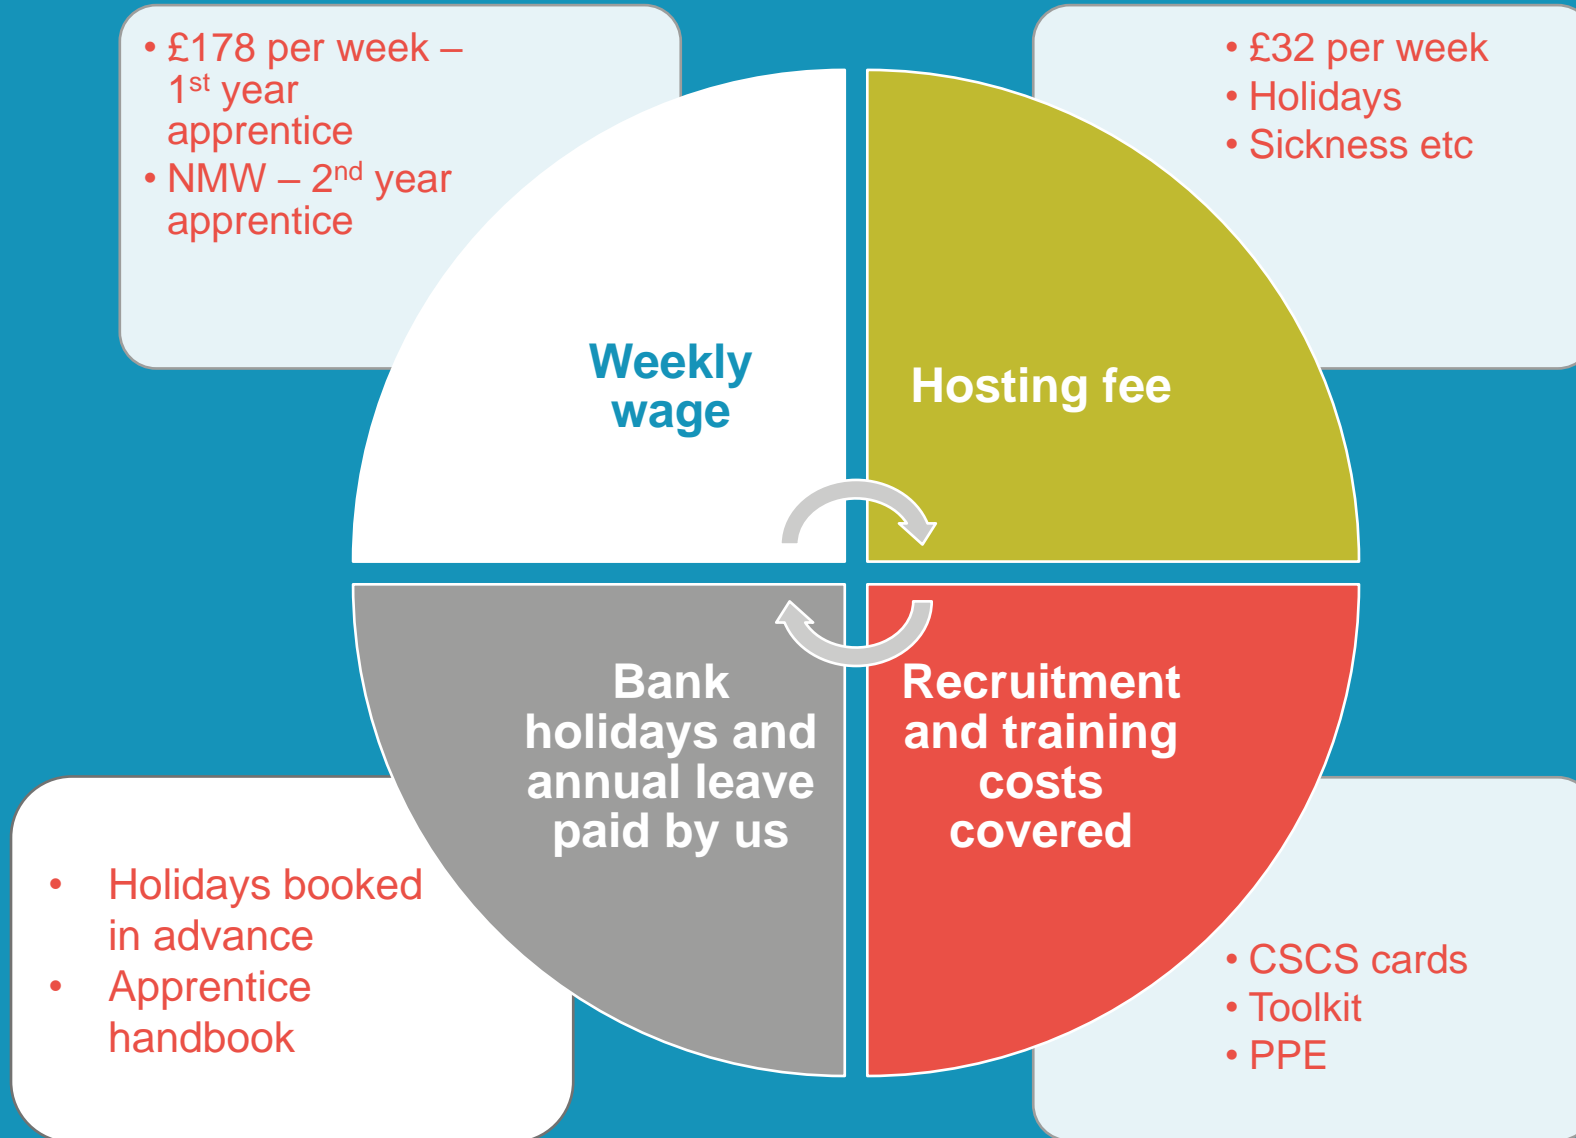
• £178 per week – 1$^{st}$ year apprentice
• NMW – 2$^{nd}$ year apprentice

• £32 per week
• Holidays
• Sickness etc

Weekly wage

Hosting fee

Bank holidays and annual leave paid by us

Recruitment and training costs covered

• Holidays booked in advance
• Apprentice handbook

• CSCS cards
• Toolkit
• PPE